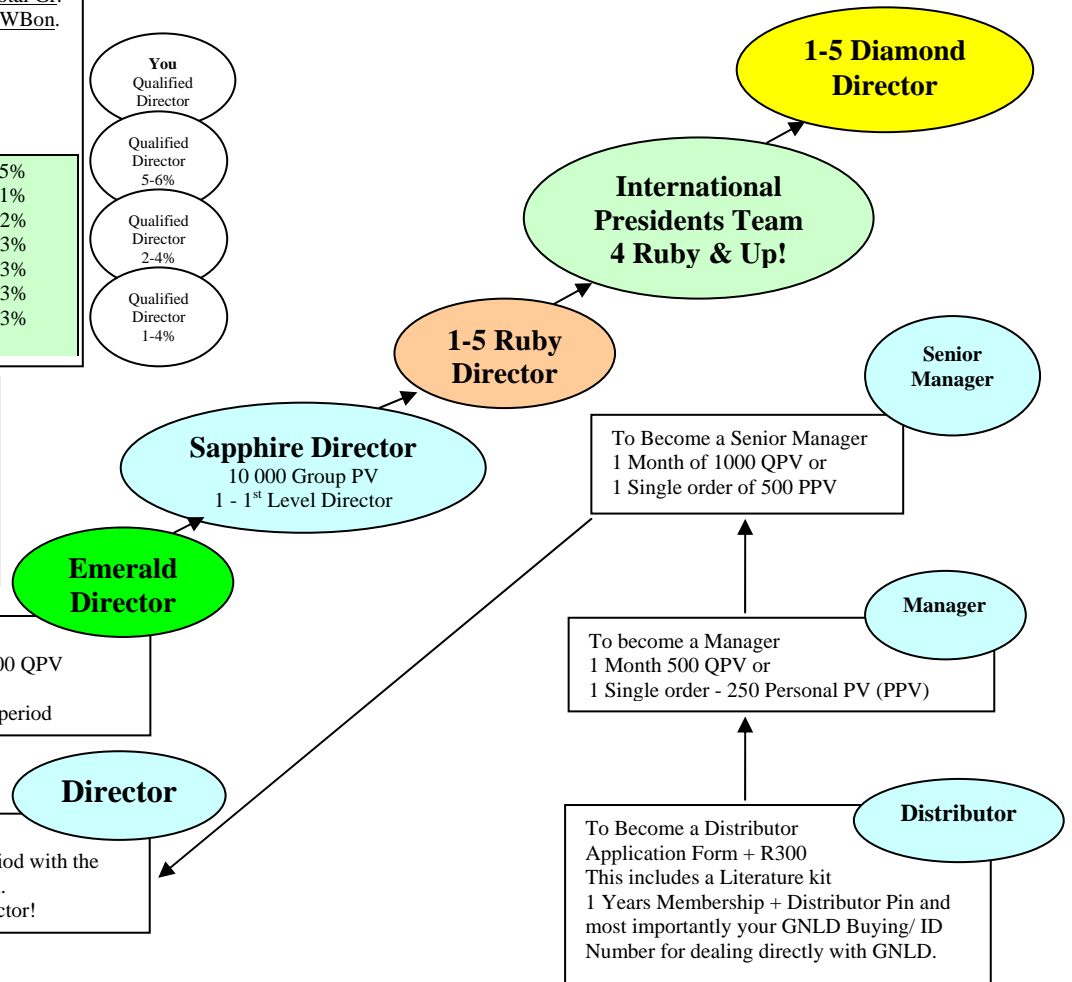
otal Gr.
WBon.

You
Qualified
Director

Qualified
Director
5-6%

Qualified
Director
2-4%

Qualified
Director
1-4%

5%
1%
2%
3%
3%
3%
3%

1-5 Diamond Director

International Presidents Team
4 Ruby & Up!

1-5 Ruby Director

Senior Manager

To Become a Senior Manager
1 Month of 1000 QPV or
1 Single order of 500 PPV

Sapphire Director
10 000 Group PV
1 - 1$^{st}$ Level Director

Emerald Director

00 QPV

period

Manager

To become a Manager
1 Month 500 QPV or
1 Single order - 250 Personal PV (PPV)

Director

iod with the
.
ctor!

Distributor

To Become a Distributor
Application Form + R300
This includes a Literature kit
1 Years Membership + Distributor Pin and most importantly your GNLD Buying/ ID Number for dealing directly with GNLD.